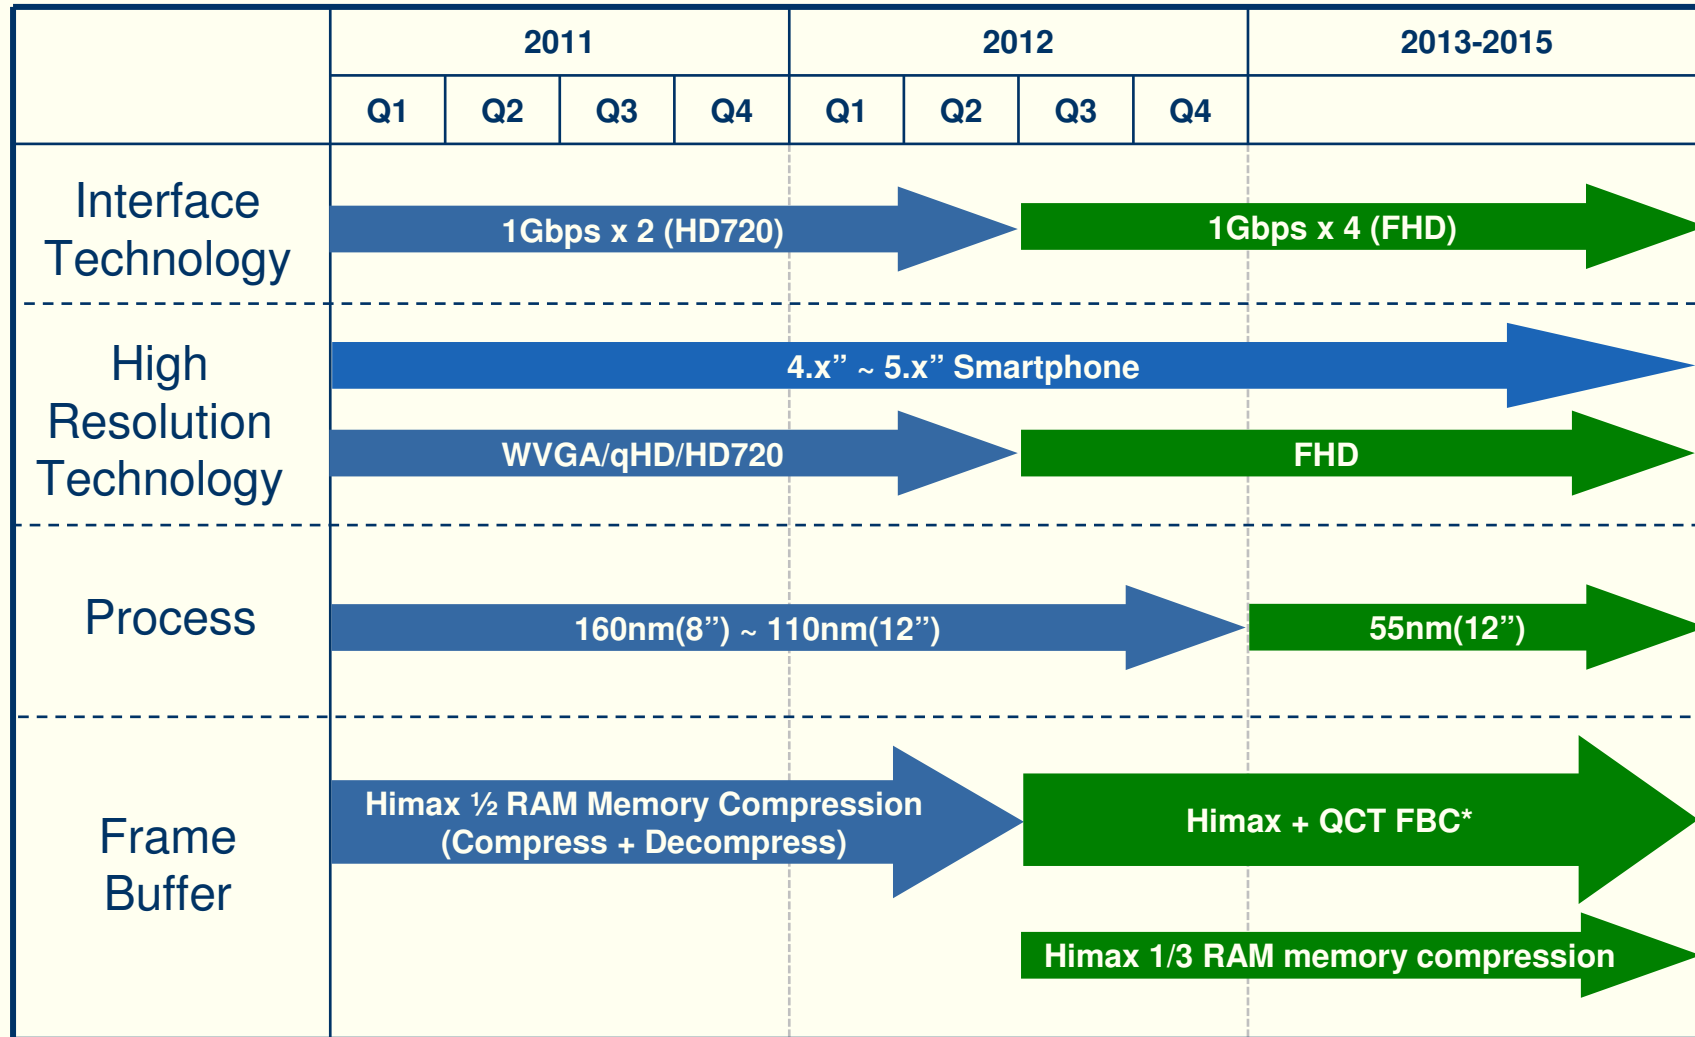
| | 2011 | | | | 2012 | | | | 2013-2015 |
|---|---|---|---|---|---|---|---|---|---|
| | Q1 | Q2 | Q3 | Q4 | Q1 | Q2 | Q3 | Q4 | |

Interface Technology

1Gbps x 2 (HD720)

1Gbps x 4 (FHD)

High Resolution Technology

4.x” ~ 5.x” Smartphone

WVGA/qHD/HD720

FHD

Process

160nm(8”) ~ 110nm(12”)

55nm(12”)

Frame Buffer

Himax ½ RAM Memory Compression (Compress + Decompress)

Himax + QCT FBC*

Himax 1/3 RAM memory compression